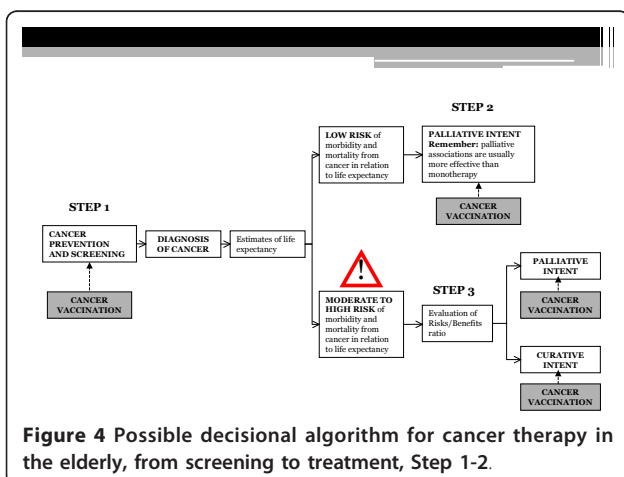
STEP 2

LOW RISK of morbidity and mortality from cancer in relation to life expectancy

PALLIATIVE INTENT Remember: palliative associations are usually more effective than monotherapy

CANCER VACCINATION

STEP 1

CANCER PREVENTION AND SCREENING

DIAGNOSIS OF CANCER

Estimates of life expectancy

CANCER VACCINATION

MODERATE TO HIGH RISK of morbidity and mortality from cancer in relation to life expectancy

STEP 3

Evaluation of Risks/Benefits ratio

PALLIATIVE INTENT

CANCER VACCINATION

CURATIVE INTENT

CANCER VACCINATION

Figure 4 Possible decisional algorithm for cancer therapy in the elderly, from screening to treatment, Step 1-2.